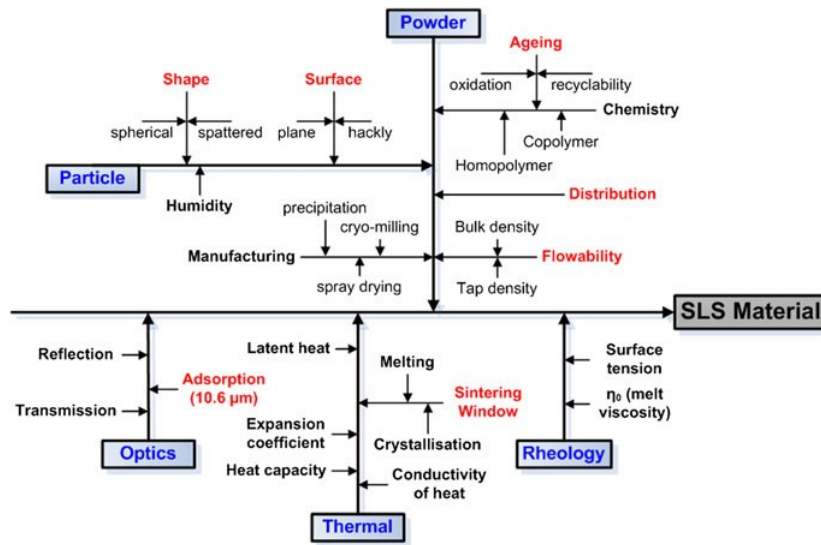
Powder

Ageing

oxidation recyclability

Chemistry

Copolymer

Homopolymer

Shape

spherical spattered

Surface

plane hackly

Particle

Humidity

Distribution

precipitation cryo-milling

Manufacturing

spray drying

Bulk density

Flowability

Tap density

SLS Material

Reflection

Transmission

Adsorption (10.6 µm)

Optics

Latent heat

Expansion coefficient

Heat capacity

Melting

Sintering Window

Crystallisation

Conductivity of heat

Thermal

Surface tension

$\eta_0$ (melt viscosity)

Rheology